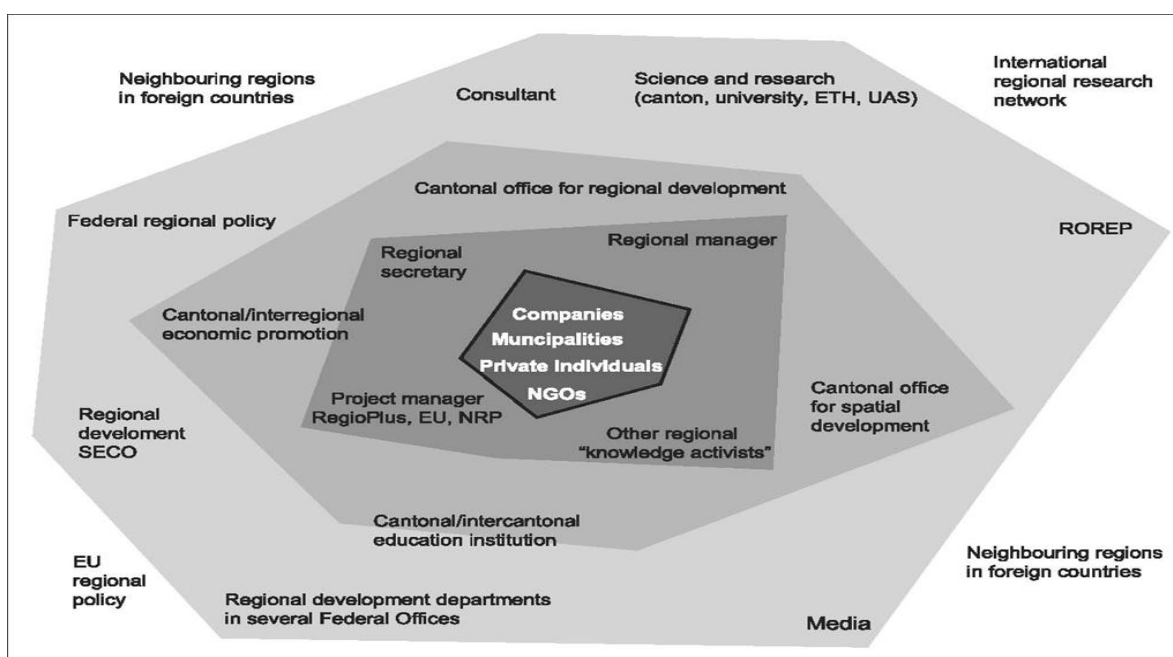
Neighbouring regions in foreign countries

Consultant

Science and research (canton, university, ETH, UAS)

International regional research network

Cantonal office for regional development

Federal regional policy

Regional manager

Regional secretary

ROREP

Cantonal/interregional economic promotion

Companies

Muncipalities

Private individuals

NGOs

Project manager RegioPlus, EU, NRP

Cantonal office for spatial development

Regional develoment SECO

Other regional "knowledge activists"

Cantonal/intercantonal education institution

EU regional policy

Neighbouring regions in foreign countries

Regional development departments in several Federal Offices

Media